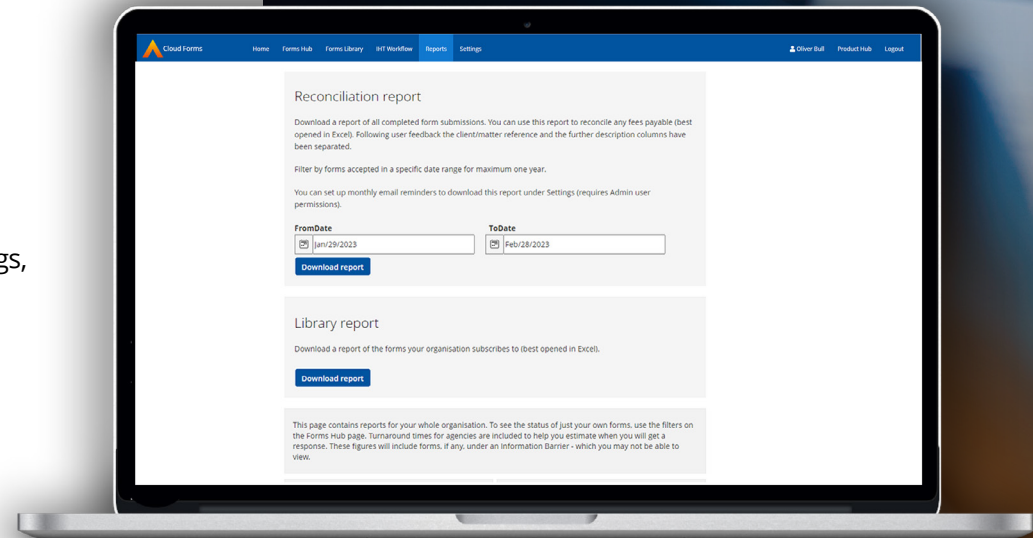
gs,

Cloud Forms Home Forms Hub Forms Library IHT Workflow Reports Settings Oliver Bull Product Hub Logout

Reconciliation report

Download a report of all completed form submissions. You can use this report to reconcile any fees payable (best opened in Excel). Following user feedback the client/matter reference and the further description columns have been separated.

Filter by forms accepted in a specific date range for maximum one year.

You can set up monthly email reminders to download this report under Settings (requires Admin user permissions).

FromDate
Jan/29/2023

ToDate
Feb/28/2023

Download report

Library report

Download a report of the forms your organisation subscribes to (best opened in Excel).

Download report

This page contains reports for your whole organisation. To see the status of just your own forms, use the filters on the Forms Hub page. Turnaround times for agencies are included to help you estimate when you will get a response. These figures will include forms, if any, under an Information Barrier - which you may not be able to view.